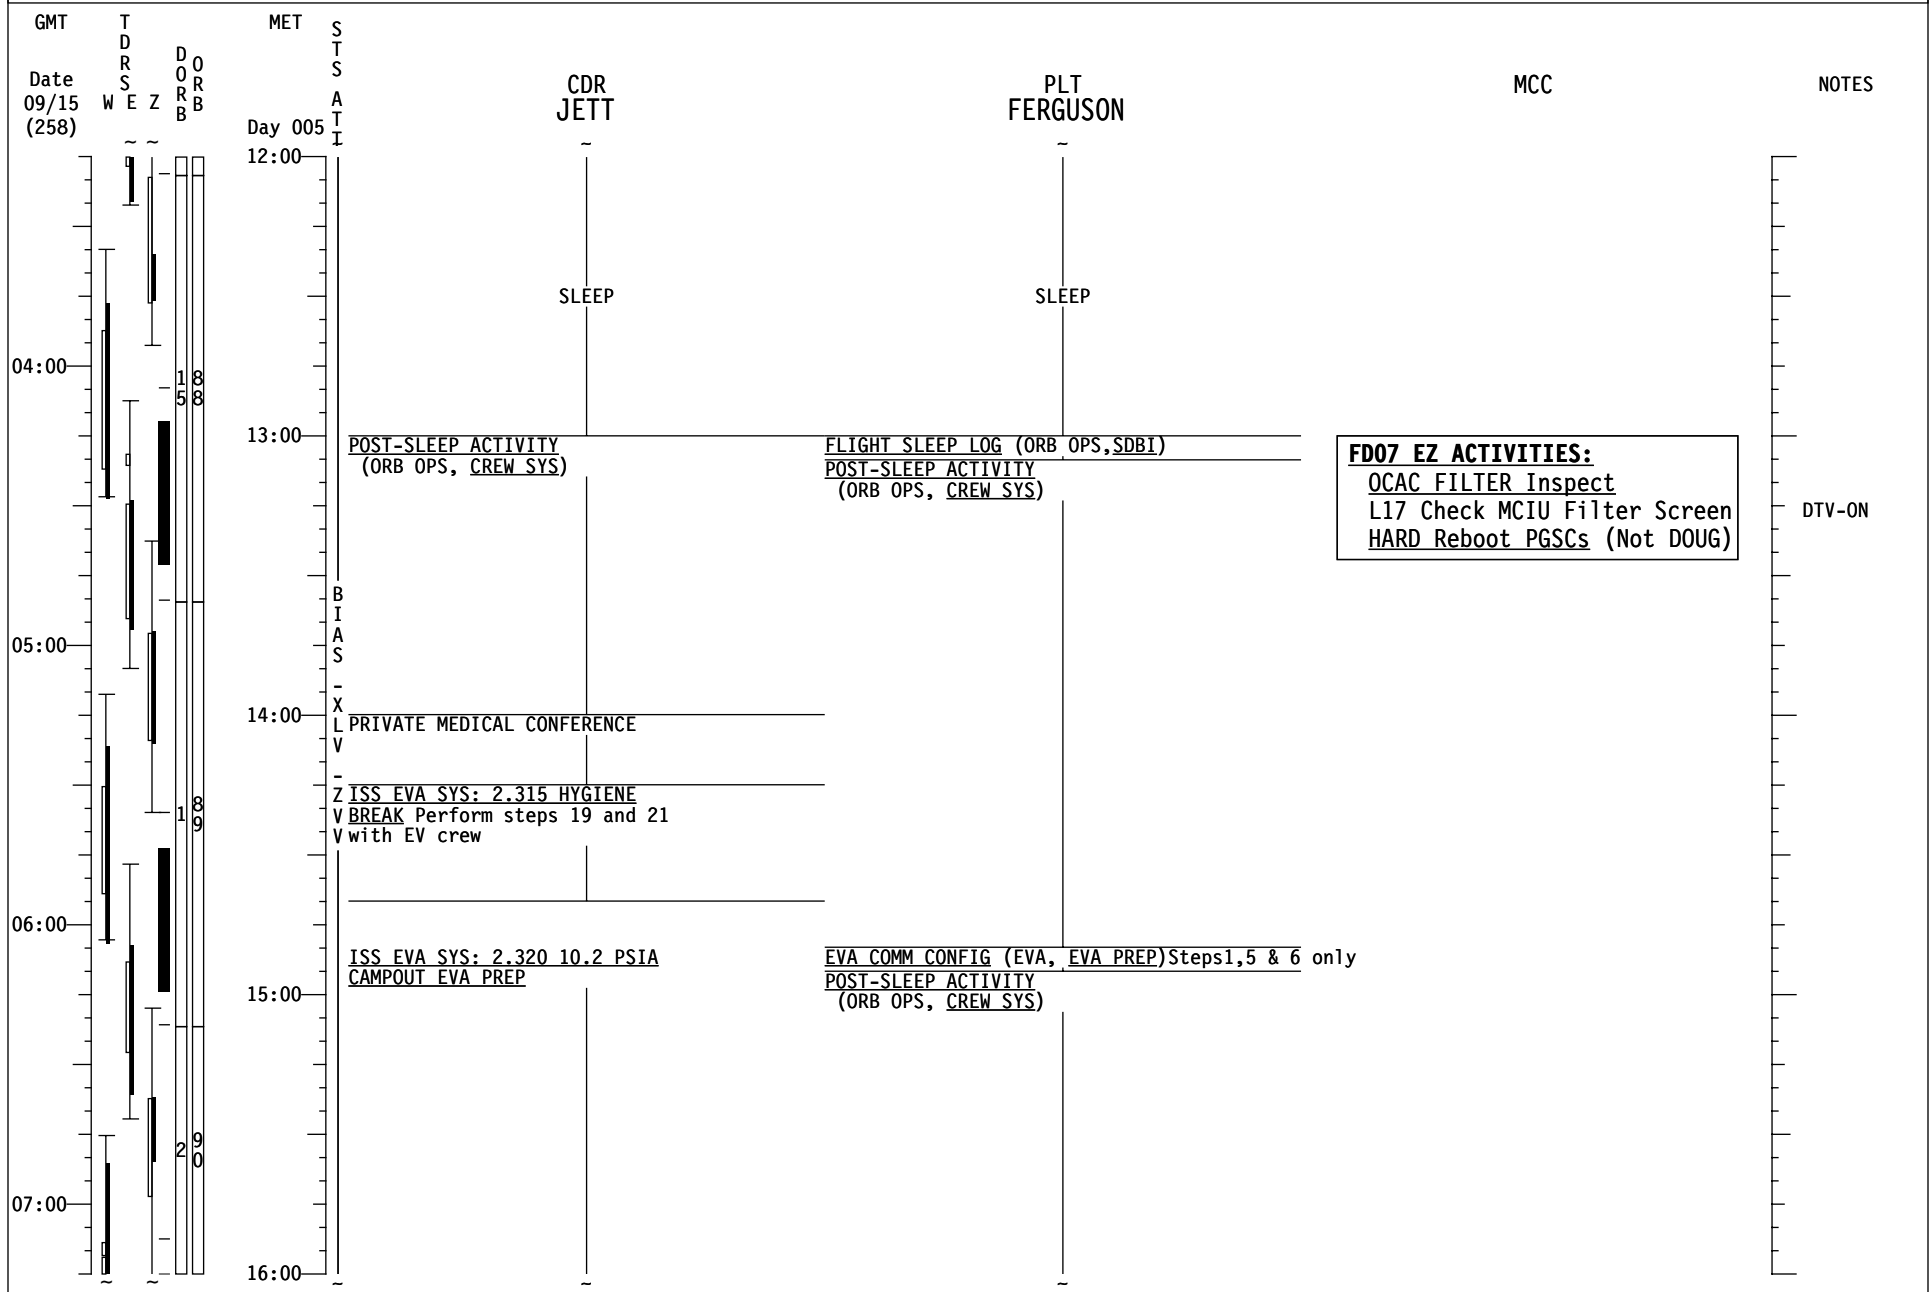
GMT

Date
09/15
(258)

T
D
R
S
W E Z

D
O
R
B

O
R
B

MET

Day 005

S
T
S
A
T
T

CDR
JETT

PLT
FERGUSON

MCC

NOTES

12:00

04:00

1
5

8
8

SLEEP

SLEEP

13:00

POST-SLEEP ACTIVITY
(ORB OPS, CREW SYS)

FLIGHT SLEEP LOG (ORB OPS,SDBI)
POST-SLEEP ACTIVITY
(ORB OPS, CREW SYS)

FD07 EZ ACTIVITIES:
OCAC FILTER Inspect
L17 Check MCIU Filter Screen
HARD Reboot PGSCs (Not DOUG)

DTV-ON

05:00

B
I
A
S
-
X
L
V
-
Z
V
V

14:00

PRIVATE MEDICAL CONFERENCE

ISS EVA SYS: 2.315 HYGIENE BREAK Perform steps 19 and 21 with EV crew

1

8
9

06:00

ISS EVA SYS: 2.320 10.2 PSIA CAMPOUT EVA PREP

EVA COMM CONFIG (EVA, EVA PREP)Steps1,5 & 6 only
POST-SLEEP ACTIVITY
(ORB OPS, CREW SYS)

15:00

2

9
0

07:00

16:00